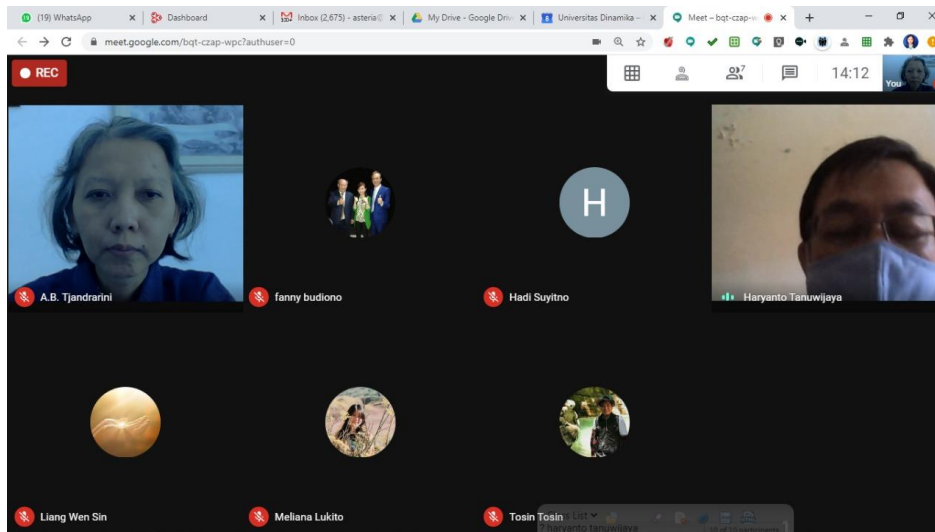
(19) WhatsApp
Dashboard
Inbox (2,675) - asteria@
My Drive - Google Drive
Universitas Dinamika -
Meet – bqt-czap-w

meet.google.com/bqt-czap-wpc?authuser=0

REC

7
14:12
You

H

A.B. Tjandrarini
fanny budiono
Hadi Suyitno
Haryanto Tanuwijaya
Liang Wen Sin
Meliana Lukito
Tosin Tosin